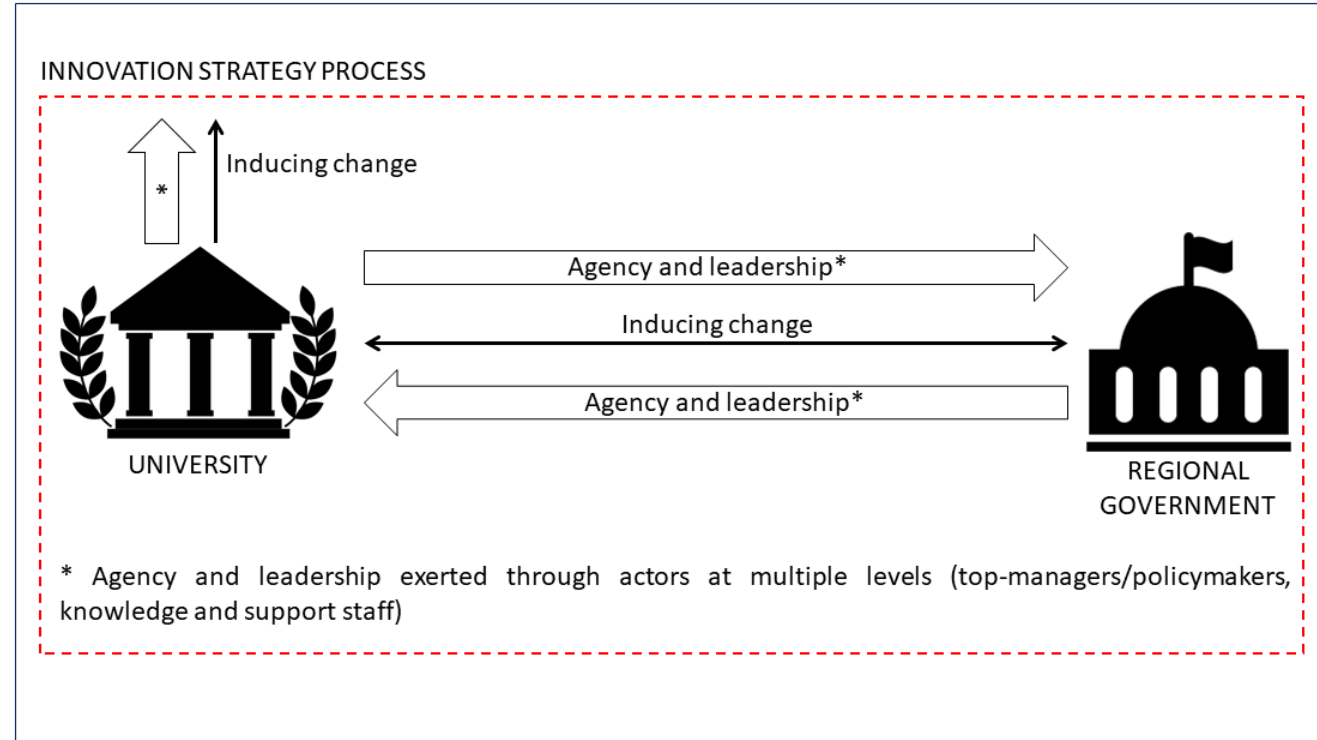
INNOVATION STRATEGY PROCESS

*

Inducing change

Agency and leadership*

Inducing change

Agency and leadership*

UNIVERSITY

REGIONAL GOVERNMENT

* Agency and leadership exerted through actors at multiple levels (top-managers/policymakers, knowledge and support staff)